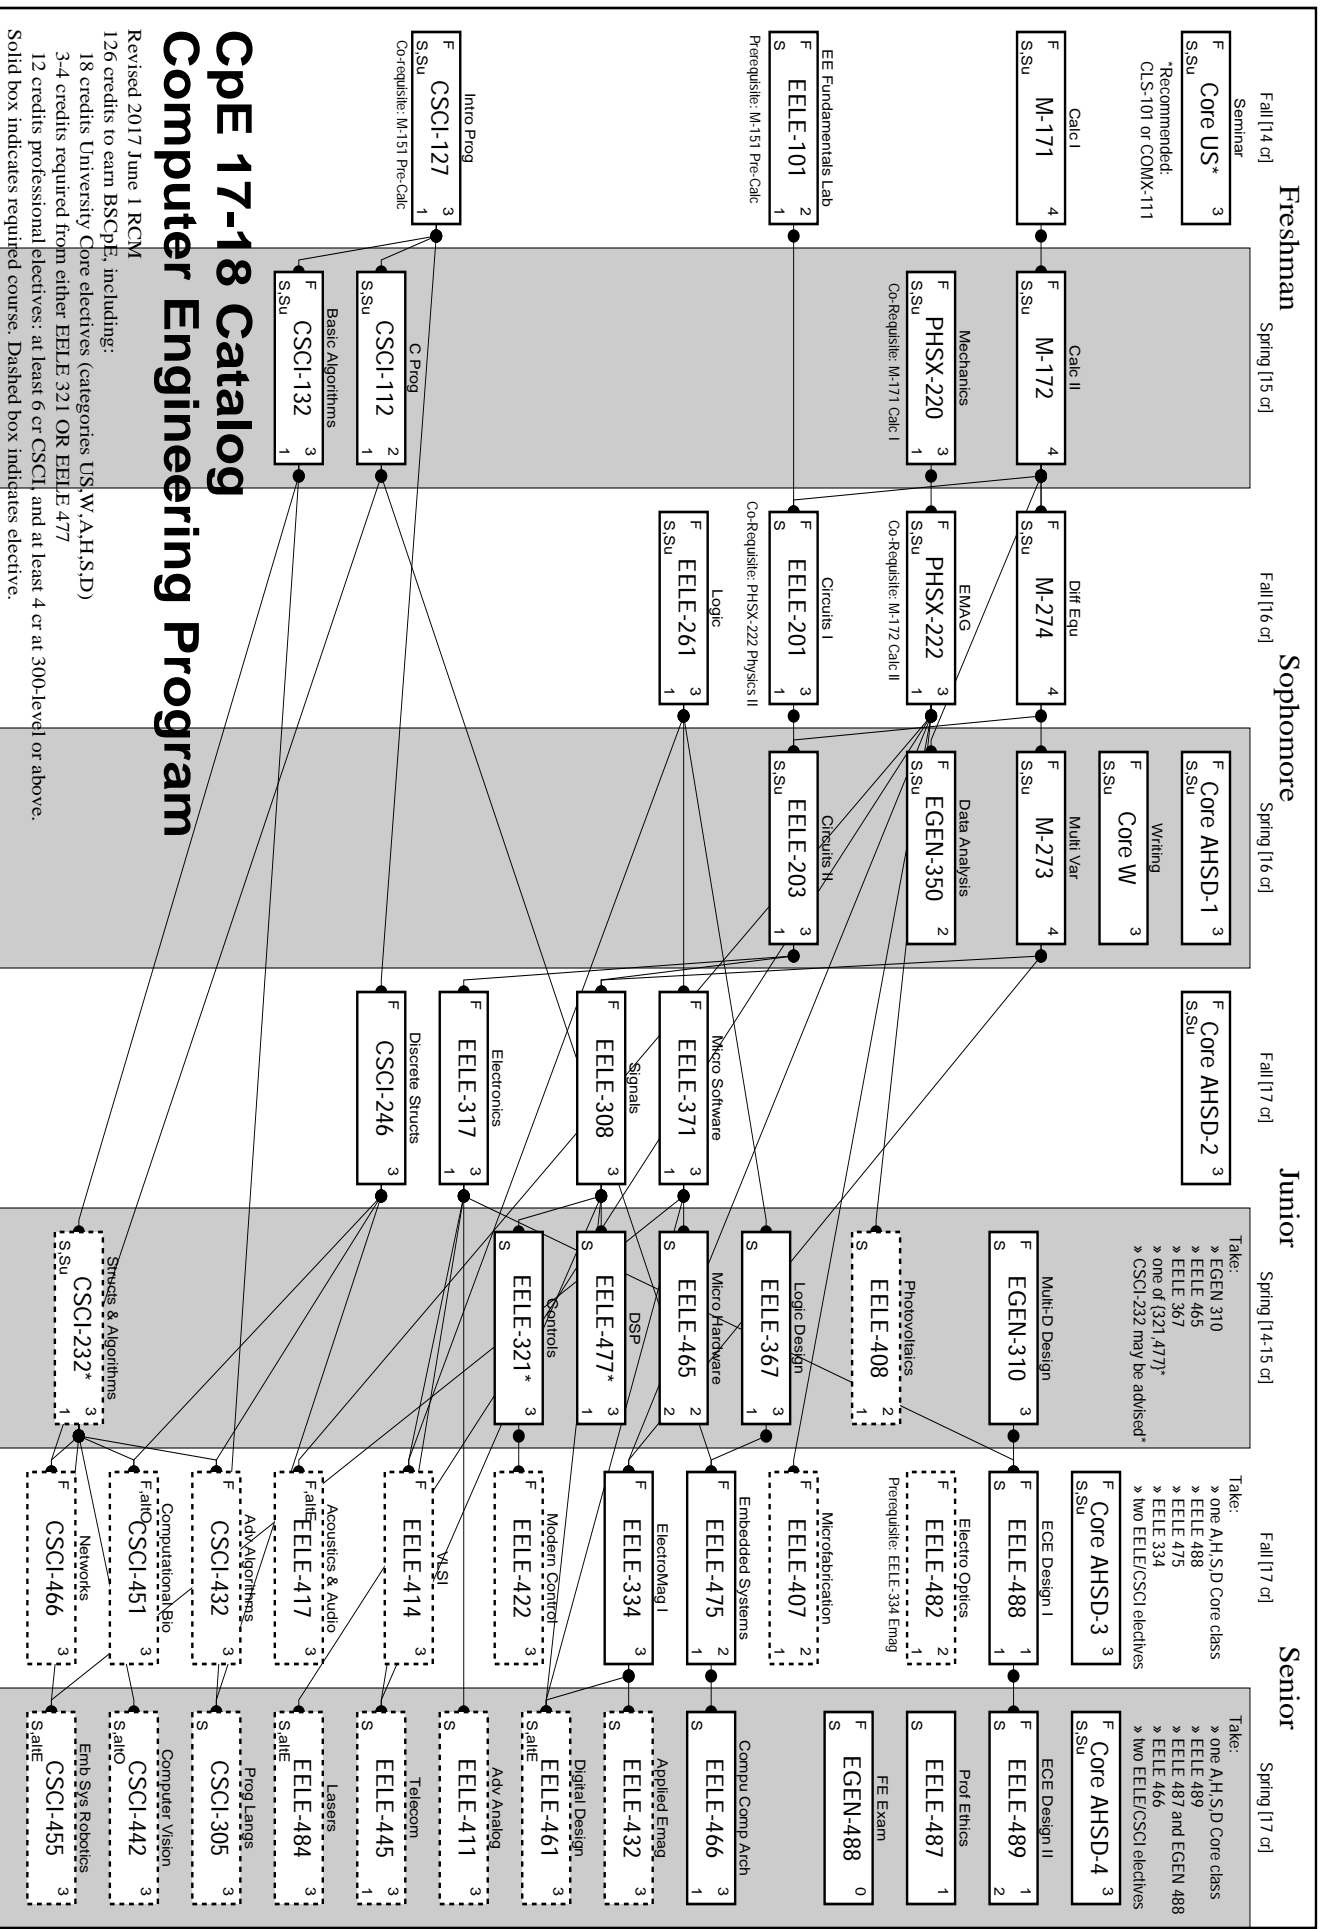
Freshman

Fall [14 cr]

Seminar
Core US*
F S,Su 3
*Recommended: CLS-101 or COMX-111

Calc I
M-171
F S,Su 4

EE Fundamentals Lab
EELE-101
S 2
Prerequisite: M-151 Pre-Calc

Intro Prog
CSCI-127
F S,Su 3 1
Co-requisite: M-151 Pre-Calc

Spring [15 cr]

Calc II
M-172
F S,Su 4

Mechanics
PHSX-220
F S,Su 3
Co-Requisite: M-171 Calc I

C Prog
CSCI-112
F S,Su 2 1

Basic Algorithms
CSCI-132
F S,Su 3 1

Sophomore

Fall [16 cr]

Diff Equ
M-274
F S,Su 4

EMAG
PHSX-222
F S,Su 3
Co-Requisite: M-172 Calc II

Circuits I
EELE-201
S 3 1
Co-Requisite: PHSX-222 Physics II

Logic
EELE-261
F S,Su 3 1

Spring [16 cr]

Core AHSD-1
F S,Su 3

Writing
Core W
F S,Su 3

Multi Var
M-273
F S,Su 4

Data Analysis
EGEN-350
F S,Su 2

Circuits II
EELE-203
S,Su 3 1

Junior

Fall [17 cr]

Core AHSD-2
F S,Su 3

Micro Software
EELE-371
F 3 1

Signals
EELE-308
F 3 1

Electronics
EELE-317
F 3 1

Discrete Structs
CSCI-246
F 3

Spring [14-15 cr]

Take:
» EGEN 310
» EELE 465
» EELE 367
» one of {321,477}*
» CSCI-232 may be advised*

Multi-D Design
EGEN-310
F 3

Photovoltaics
EELE-408
S 2 1

Logic Design
EELE-367
S 3 1

Micro Hardware
EELE-465
S 2 1

DSP
EELE-477*
S 3 1

Controls
EELE-321*
S 3 1

Structs & Algorithms
CSCI-232*
S,Su 3 1

Senior

Fall [17 cr]

Take:
» one A,H,S,D Core class
» EELE 488
» EELE 475
» EELE 334
» two EELE/CSCI electives

Core AHSD-3
F S,Su 3

ECE Design I
EELE-488
S 1 1

Electro Optics
EELE-482
F 2 1
Prerequisite: EELE-334 Emag

Microfabrication
EELE-407
F 2 1

Embedded Systems
EELE-475
F 2 1

ElectroMag I
EELE-334
F 3

Modern Control
EELE-422
F 3

VLSI
EELE-414
F 3

Acoustics & Audio
EELE-417
F,altE 3

Adv Algorithms
CSCI-432
F 3

ComputationalBio
CSCI-451
F,altO 3

Networks
CSCI-466
F 3

Spring [17 cr]

Take:
» one A,H,S,D Core class
» EELE 489
» EELE 487 and EGEN 488
» EELE 466
» two EELE/CSCI electives

Core AHSD-4
F S,Su 3

ECE Design II
EELE-489
F S 1 2

Prof Ethics
EELE-487
F S 1

FE Exam
EGEN-488
F S 0

Compu Comp Arch
EELE-466
S 3 1

Applied Emag
EELE-432
S 3

Digital Design
EELE-461
S,altE 3

Adv Analog
EELE-411
S 3

Telecom
EELE-445
S 3

Lasers
EELE-484
S,altE 3

Prog Langs
CSCI-305
S 3

Computer Vision
CSCI-442
S,altO 3

Emb Sys Robotics
CSCI-455
S,altE 3

CpE 17-18 Catalog
Computer Engineering Program
Revised 2017 June 1 RCM
126 credits to earn BSCpE, including:
18 credits University Core electives (categories US,W,A,H,S,D)
3-4 credits required from either EELE 321 OR EELE 477
12 credits professional electives: at least 6 cr CSCI, and at least 4 cr at 300-level or above.
Solid box indicates required course. Dashed box indicates elective.